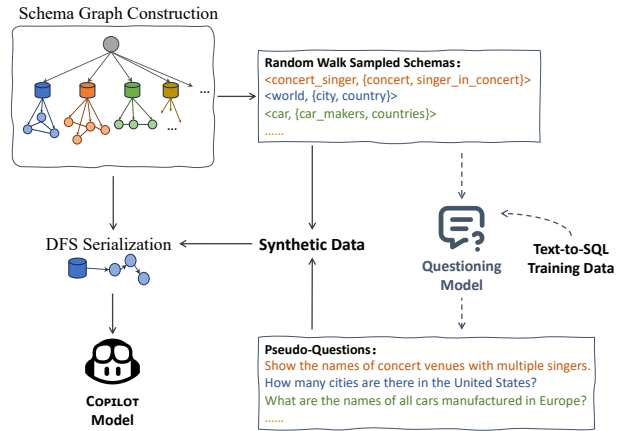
Schema Graph Construction

...

...

Random Walk Sampled Schemas:
<concert_singer, {concert, singer_in_concert}>
<world, {city, country}>
<car, {car_makers, countries}>
......

DFS Serialization

Synthetic Data

Questioning Model

Text-to-SQL Training Data

Copilot Model

Pseudo-Questions:
Show the names of concert venues with multiple singers.
How many cities are there in the United States?
What are the names of all cars manufactured in Europe?
......